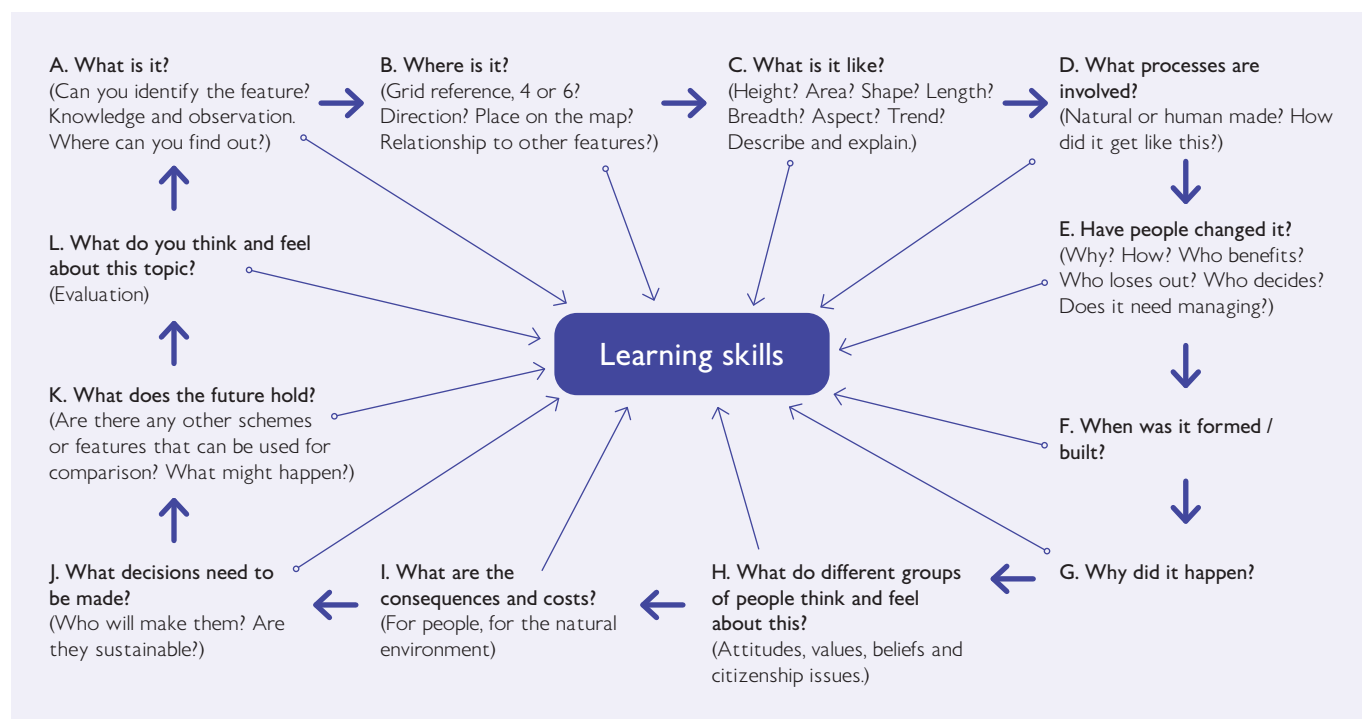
A. What is it?
(Can you identify the feature? Knowledge and observation. Where can you find out?)

B. Where is it?
(Grid reference, 4 or 6? Direction? Place on the map? Relationship to other features?)

C. What is it like?
(Height? Area? Shape? Length? Breadth? Aspect? Trend? Describe and explain.)

D. What processes are involved?
(Natural or human made? How did it get like this?)

E. Have people changed it?
(Why? How? Who benefits? Who loses out? Who decides? Does it need managing?)

F. When was it formed / built?

G. Why did it happen?

H. What do different groups of people think and feel about this?
(Attitudes, values, beliefs and citizenship issues.)

I. What are the consequences and costs?
(For people, for the natural environment)

J. What decisions need to be made?
(Who will make them? Are they sustainable?)

K. What does the future hold?
(Are there any other schemes or features that can be used for comparison? What might happen?)

L. What do you think and feel about this topic?
(Evaluation)

Learning skills